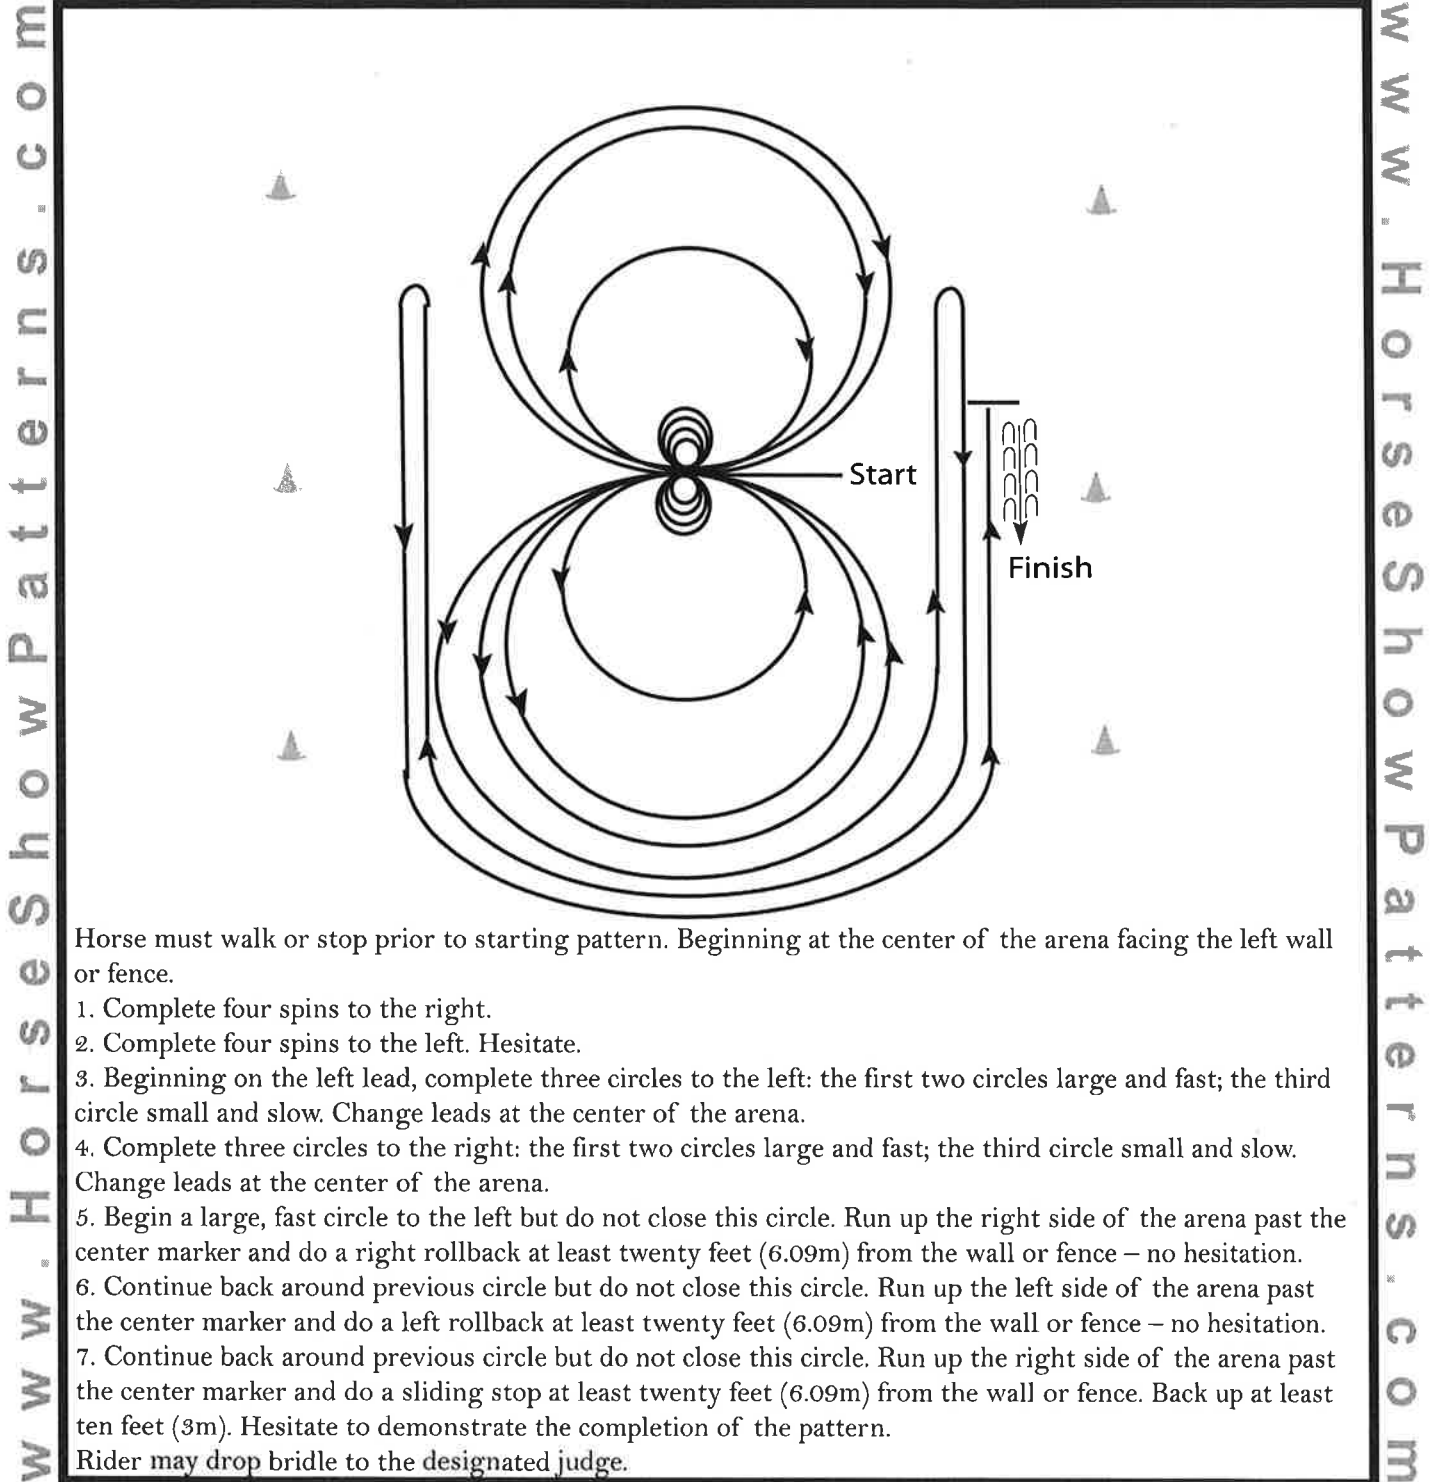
www.HorseShowPatterns.com

Start

Finish

Horse must walk or stop prior to starting pattern. Beginning at the center of the arena facing the left wall or fence.
1. Complete four spins to the right.
2. Complete four spins to the left. Hesitate.
3. Beginning on the left lead, complete three circles to the left: the first two circles large and fast; the third circle small and slow. Change leads at the center of the arena.
4. Complete three circles to the right: the first two circles large and fast; the third circle small and slow. Change leads at the center of the arena.
5. Begin a large, fast circle to the left but do not close this circle. Run up the right side of the arena past the center marker and do a right rollback at least twenty feet (6.09m) from the wall or fence – no hesitation.
6. Continue back around previous circle but do not close this circle. Run up the left side of the arena past the center marker and do a left rollback at least twenty feet (6.09m) from the wall or fence – no hesitation.
7. Continue back around previous circle but do not close this circle. Run up the right side of the arena past the center marker and do a sliding stop at least twenty feet (6.09m) from the wall or fence. Back up at least ten feet (3m). Hesitate to demonstrate the completion of the pattern.
Rider may drop bridle to the designated judge.

www.HorseShowPatterns.com